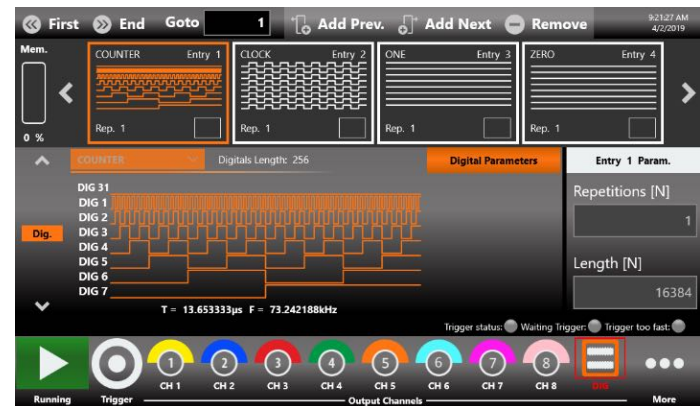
First End Goto 1 Add Prev. Add Next Remove 9:21:27 AM 4/2/2019

Mem.

0 %

COUNTER Entry 1
Rep. 1

CLOCK Entry 2
Rep. 1

ONE Entry 3
Rep. 1

ZERO Entry 4
Rep. 1

COUNTER Digitals Length: 256 Digital Parameters

Entry 1 Param.

Repetitions [N]
1

Length [N]
16384

Dig.

DIG 31
DIG 1
DIG 2
DIG 3
DIG 4
DIG 5
DIG 6
DIG 7

T = 13.653333μs F = 73.242188kHz

Trigger status: Waiting Trigger: Trigger too fast:

1 2 3 4 5 6 7 8
Running Trigger CH 1 CH 2 CH 3 CH 4 CH 5 CH 6 CH 7 CH 8 DIG More
Output Channels